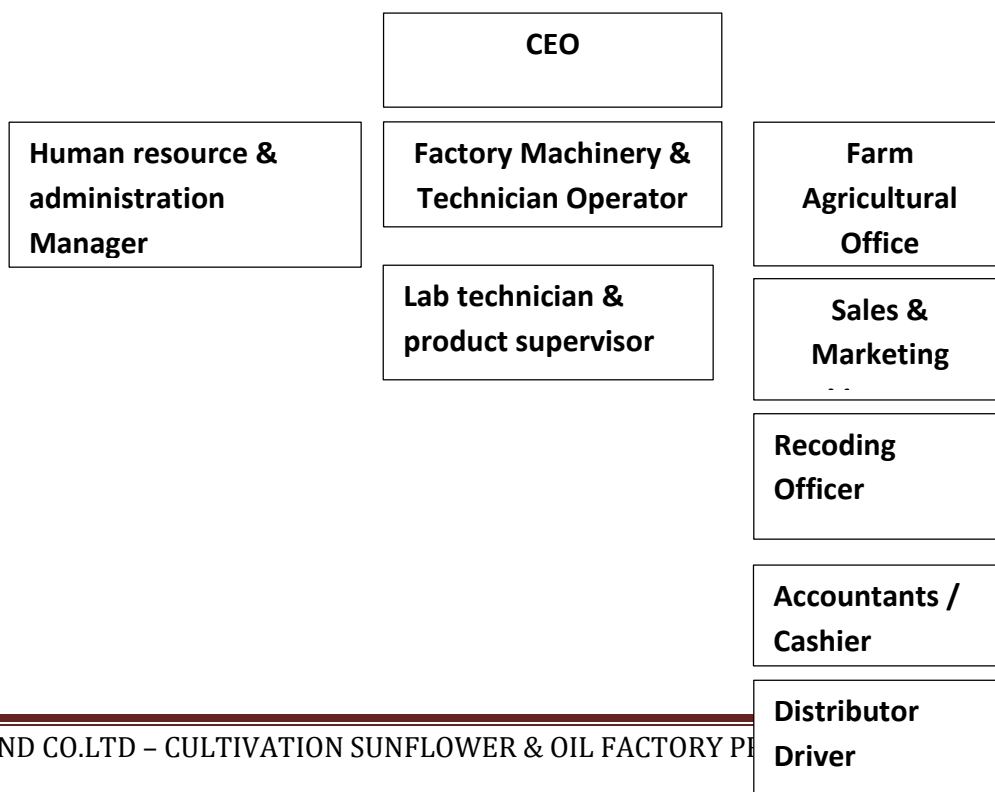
CEO

Human resource & administration Manager

Factory Machinery & Technician Operator

Farm Agricultural Office

Lab technician & product supervisor

Sales & Marketing

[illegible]

Recoding Officer

Accountants / Cashier

Distributor Driver

ND CO.LTD – CULTIVATION SUNFLOWER & OIL FACTORY P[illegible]